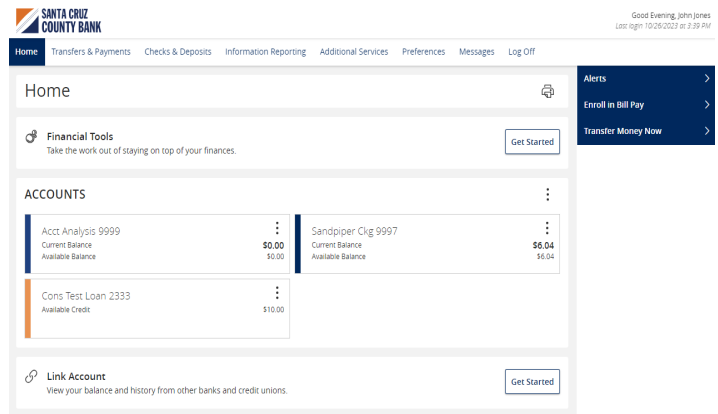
SANTA CRUZ COUNTY BANK

Good Evening, John Jones
Last login 10/26/2023 at 3:39 PM

Home Transfers & Payments Checks & Deposits Information Reporting Additional Services Preferences Messages Log Off

Home

Financial Tools
Take the work out of staying on top of your finances.
Get Started

ACCOUNTS

Acct Analysis 9999
Current Balance $0.00
Available Balance $0.00

Sandpiper Ckg 9997
Current Balance $6.04
Available Balance $6.04

Cons Test Loan 2333
Available Credit $10.00

Link Account
View your balance and history from other banks and credit unions.
Get Started

Alerts
Enroll in Bill Pay
Transfer Money Now